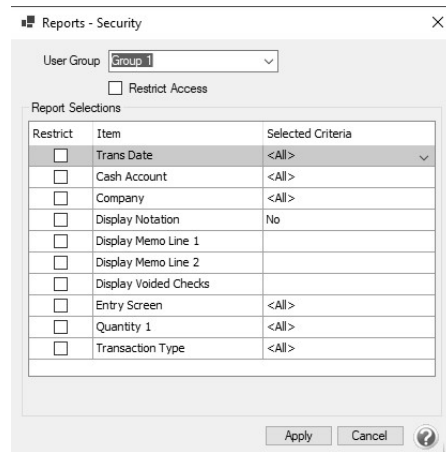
Reports - Security

User Group Group 1

Restrict Access

Report Selections

| Restrict | Item | Selected Criteria |
|---|---|---|
| | Trans Date | <All> |
| | Cash Account | <All> |
| | Company | <All> |
| | Display Notation | No |
| | Display Memo Line 1 | |
| | Display Memo Line 2 | |
| | Display Voided Checks | |
| | Entry Screen | <All> |
| | Quantity 1 | <All> |
| | Transaction Type | <All> |

Apply Cancel